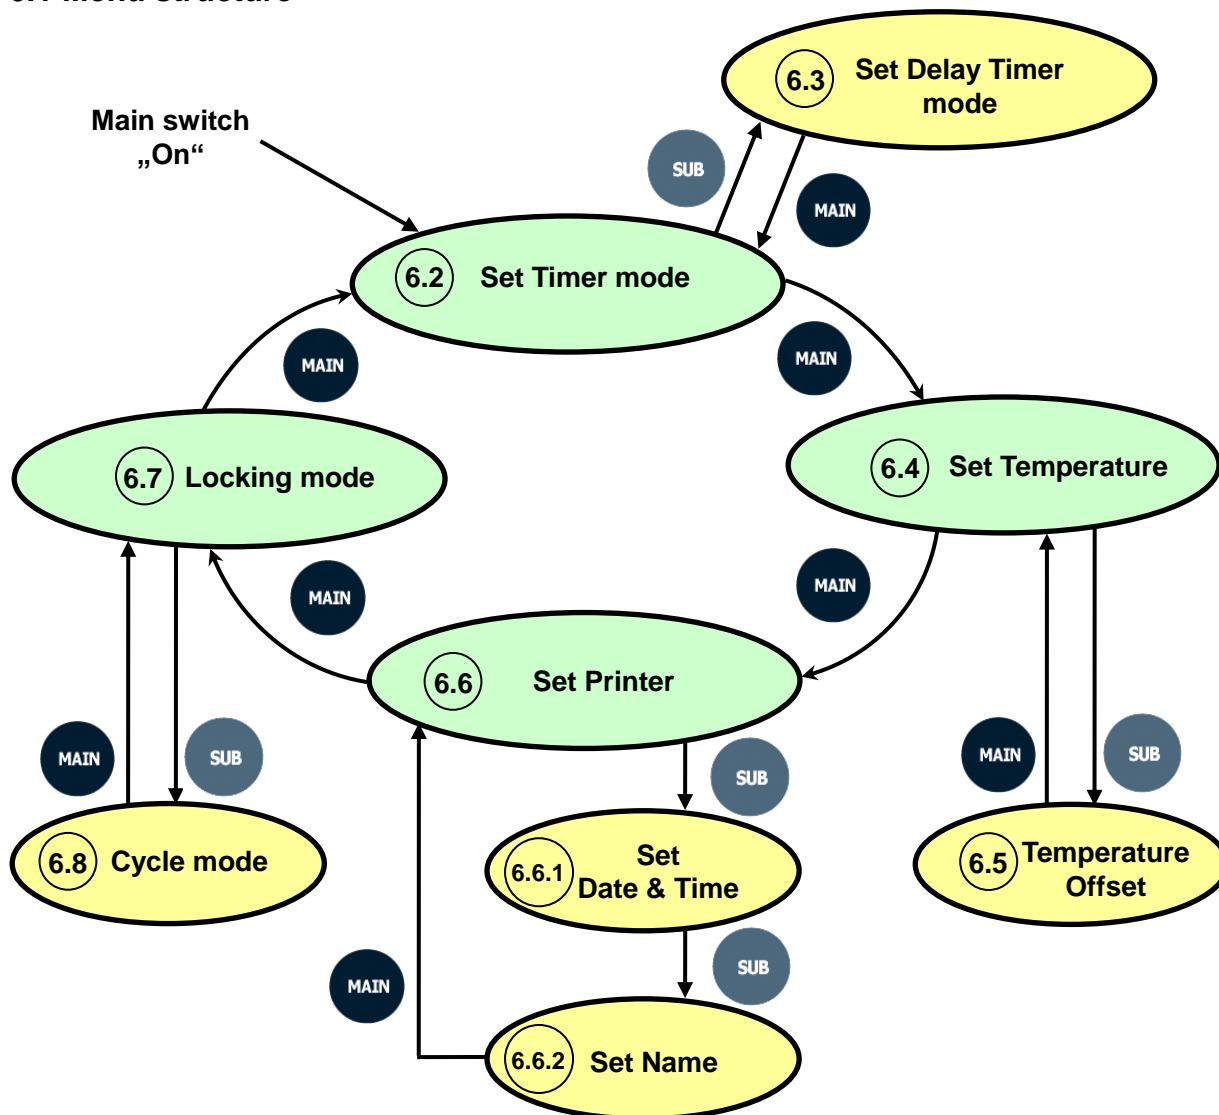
Main switch „On“

6.3 Set Delay Timer mode

SUB

MAIN

6.2 Set Timer mode

MAIN

MAIN

6.7 Locking mode

6.4 Set Temperature

MAIN

MAIN

6.6 Set Printer

MAIN

SUB

SUB

MAIN

SUB

6.8 Cycle mode

6.6.1 Set Date & Time

6.5 Temperature Offset

SUB

MAIN

6.6.2 Set Name